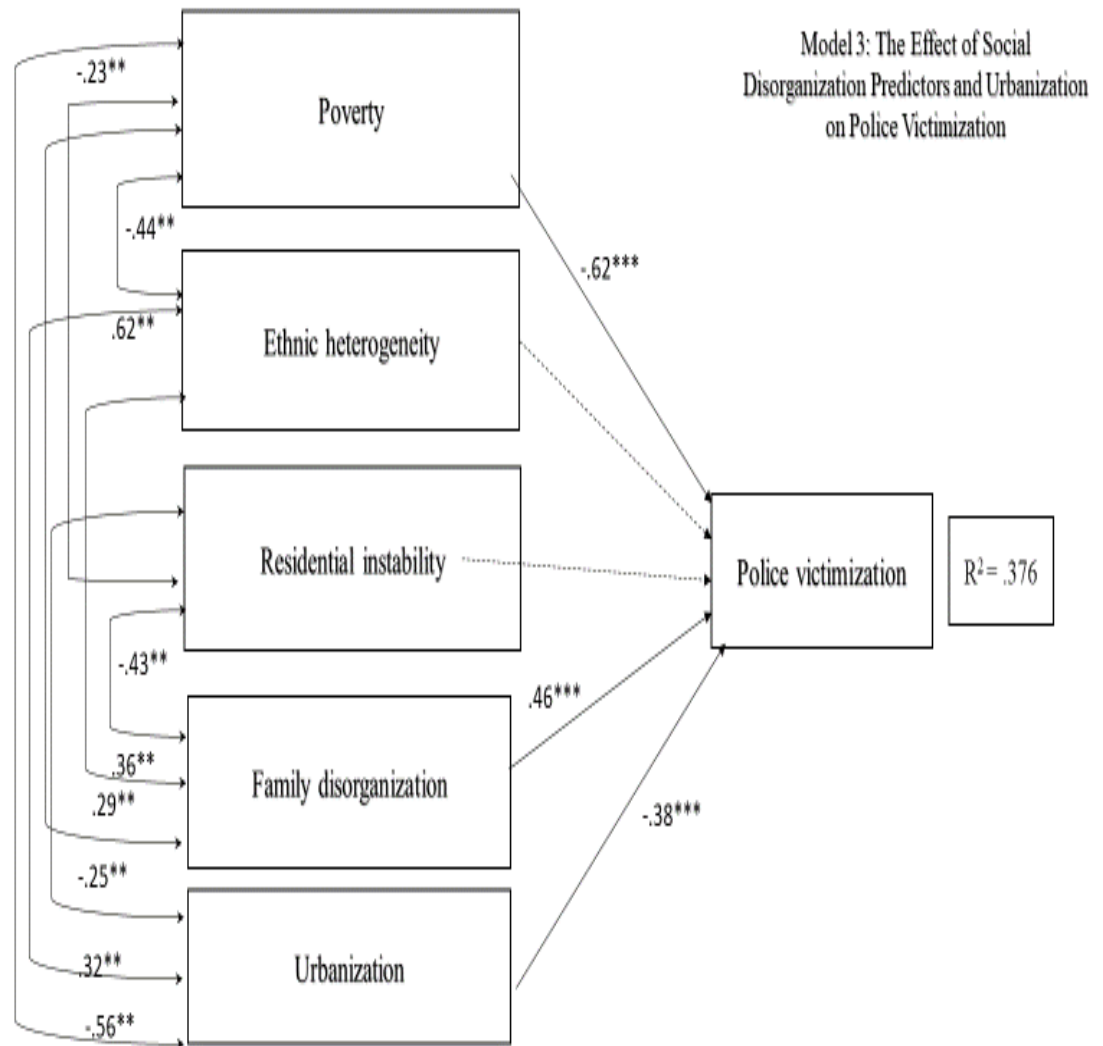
Model 3: The Effect of Social Disorganization Predictors and Urbanization on Police Victimization

-.23**

Poverty

-.44**

-.62***

.62**

Ethnic heterogeneity

Residential instability

Police victimization

$R^2 = .376$

-.43**

.46***

.36**

Family disorganization

.29**

-.38***

-.25**

.32**

Urbanization

-.56**